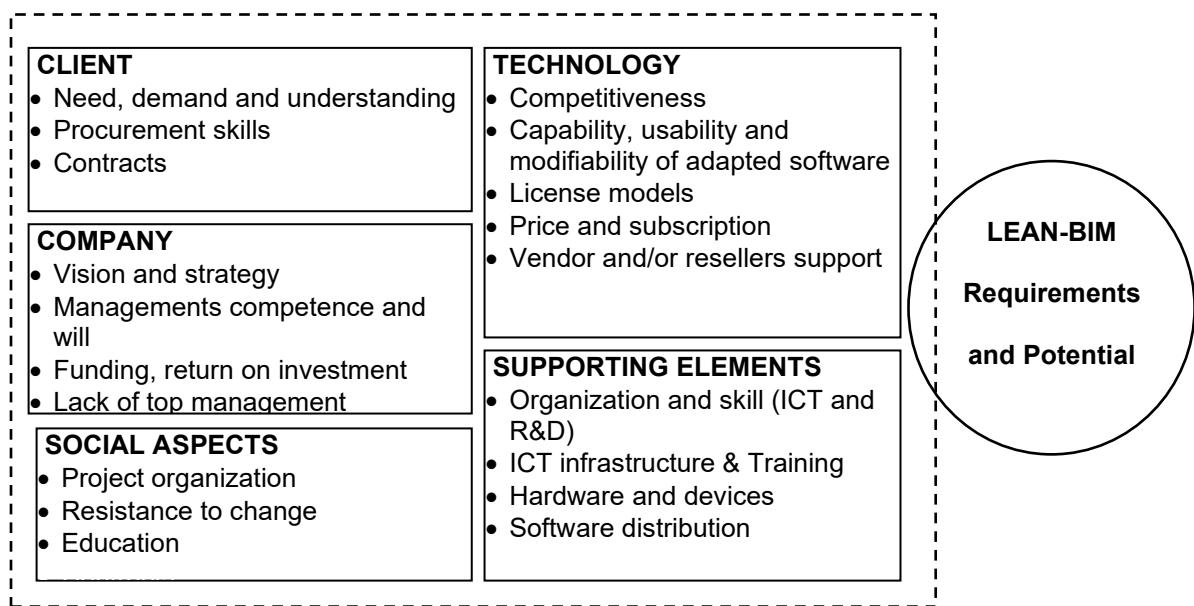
CLIENT
- Need, demand and understanding
- Procurement skills
- Contracts

COMPANY
- Vision and strategy
- Managements competence and will
- Funding, return on investment
- Lack of top management

SOCIAL ASPECTS
- Project organization
- Resistance to change
- Education
- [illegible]

TECHNOLOGY
- Competitiveness
- Capability, usability and modifiability of adapted software
- License models
- Price and subscription
- Vendor and/or resellers support

SUPPORTING ELEMENTS
- Organization and skill (ICT and R&D)
- ICT infrastructure & Training
- Hardware and devices
- Software distribution

LEAN-BIM
Requirements
and Potential